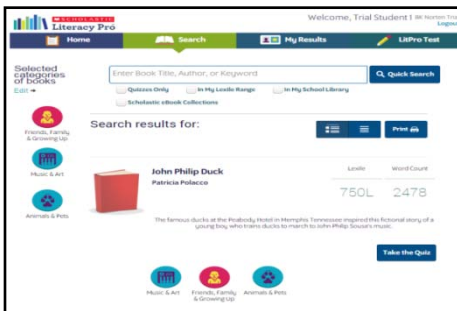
SCHOLASTIC Literacy Pro

Welcome, Trial Student I Mr Norton Trial Logout

Home

Search

My Results

LitPro Test

Selected categories of books

Edit →

Enter Book Title, Author, or Keyword

Quick Search

Quizzes Only

In My Lexile Range

In My School Library

Scholastic eBook Collections

Friends, Family & Growing Up

Music & Art

Animals & Pets

Search results for:

Print

John Philip Duck

Patricia Polacco

Lexile

750L

Word Count

2478

The famous ducks at the Peabody Hotel in Memphis Tennessee inspired this fictional story of a young boy who trains ducks to march to John Philip Sousa's music.

Take the Quiz

Music & Art

Friends, Family & Growing Up

Animals & Pets